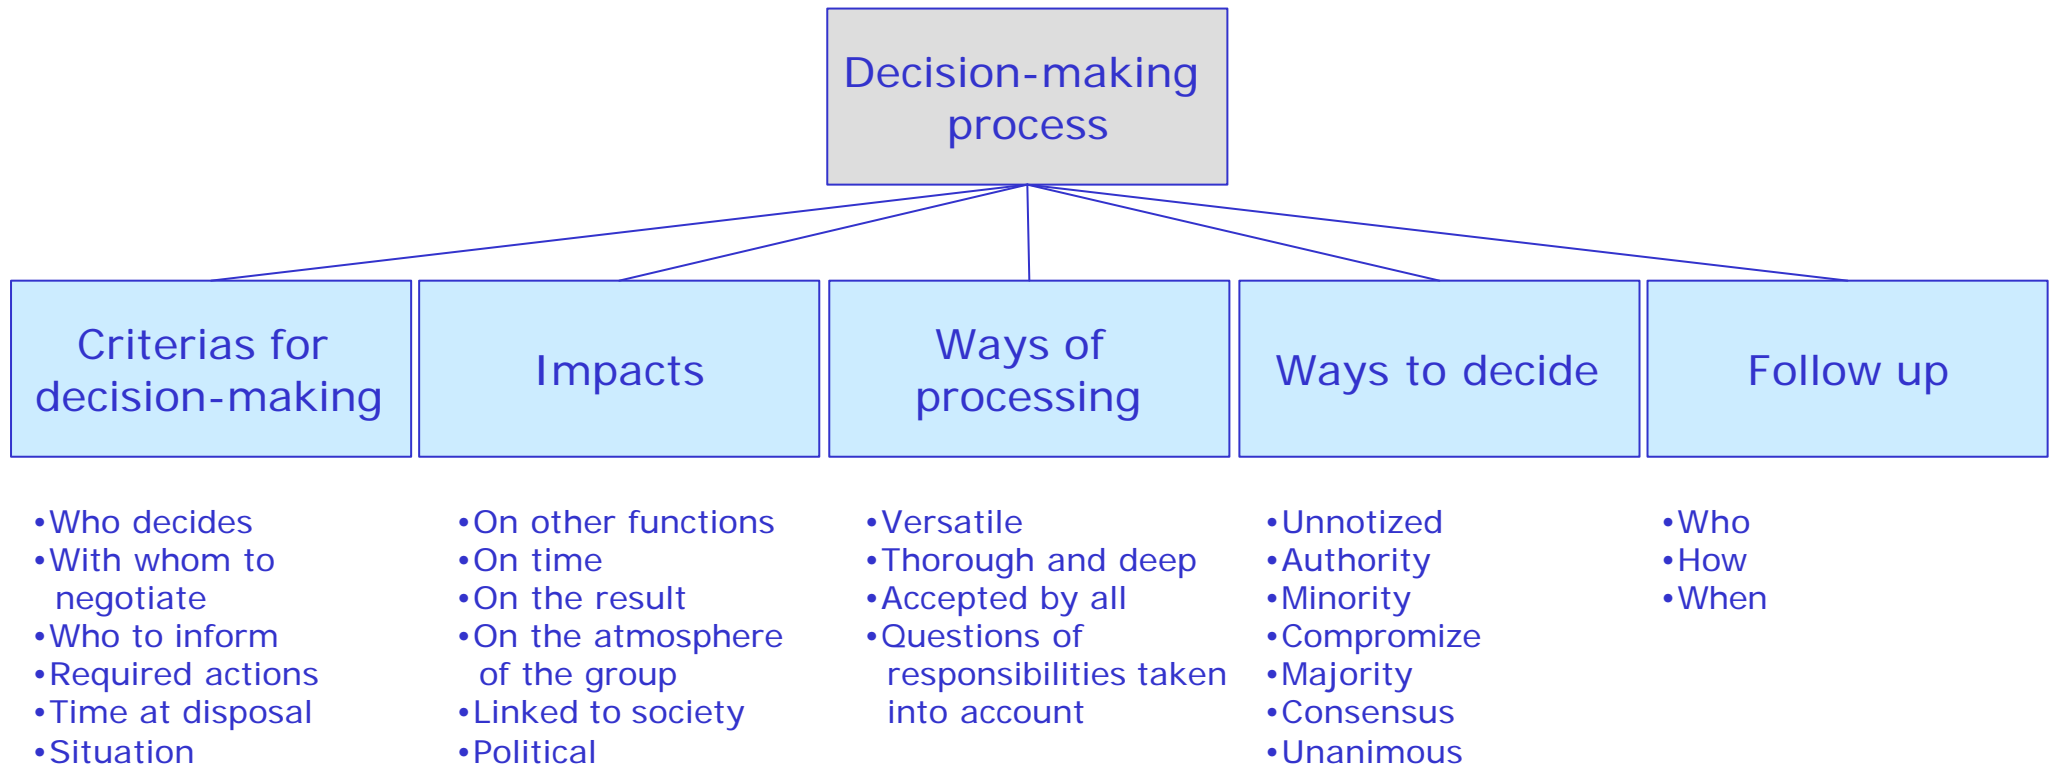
Decision-making process

Criterias for decision-making

Impacts

Ways of processing

Ways to decide

Follow up

•Who decides
•With whom to negotiate
•Who to inform
•Required actions
•Time at disposal
•Situation

•On other functions
•On time
•On the result
•On the atmosphere of the group
•Linked to society
•Political

•Versatile
•Thorough and deep
•Accepted by all
•Questions of responsibilities taken into account

•Unnotized
•Authority
•Minority
•Compromize
•Majority
•Consensus
•Unanimous

•Who
•How
•When